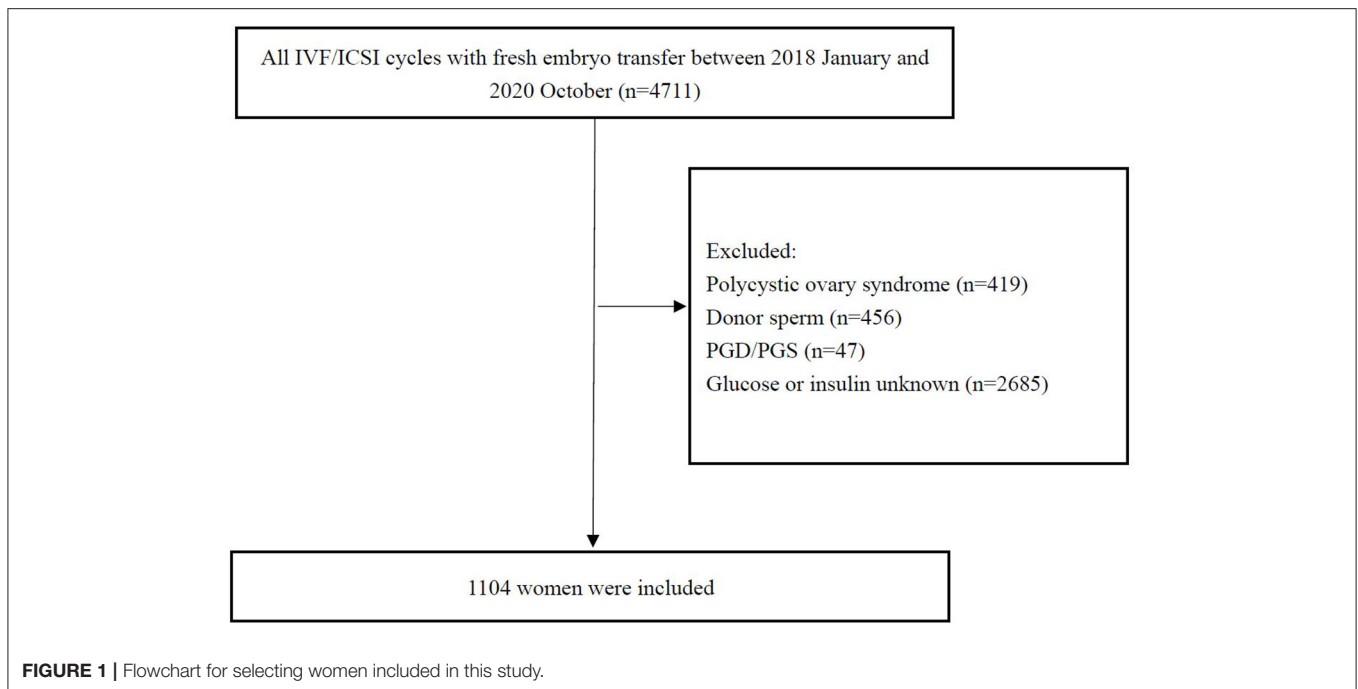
All IVF/ICSI cycles with fresh embryo transfer between 2018 January and 2020 October (n=4711)

Excluded:
Polycystic ovary syndrome (n=419)
Donor sperm (n=456)
PGD/PGS (n=47)
Glucose or insulin unknown (n=2685)

1104 women were included

FIGURE 1 | Flowchart for selecting women included in this study.